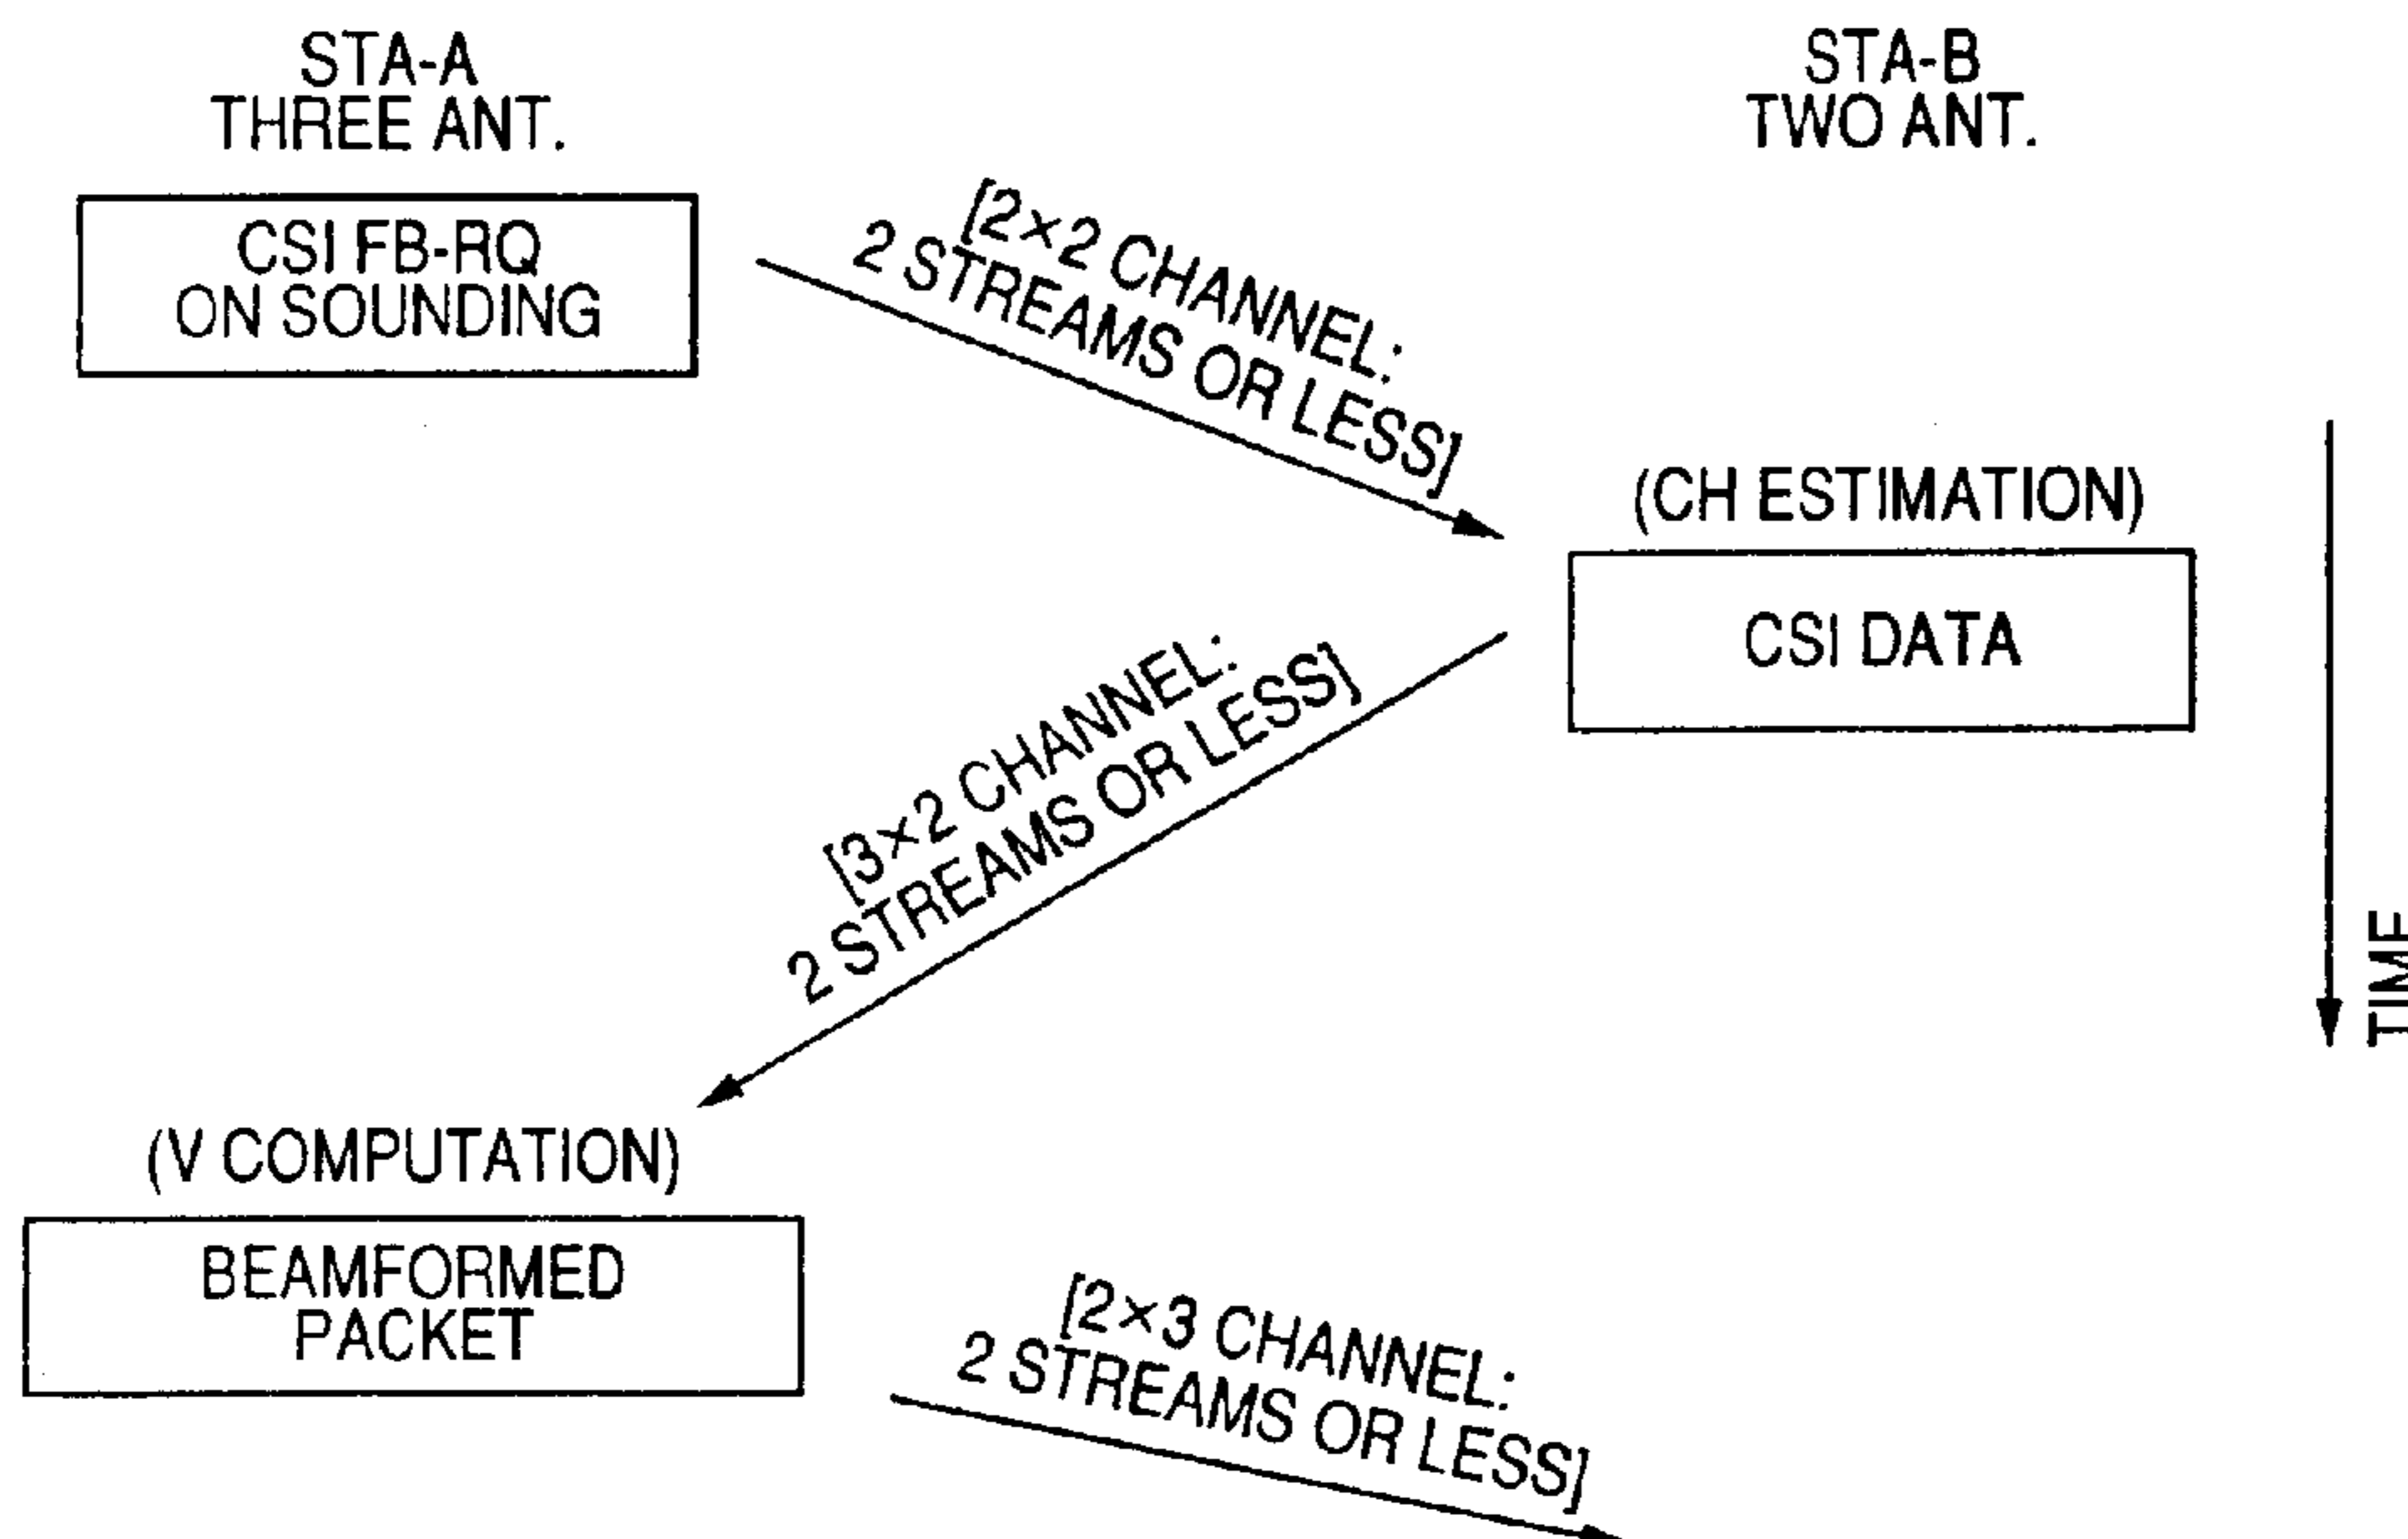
STA-A
THREE ANT.

STA-B
TWO ANT.

CSI FB-RQ
ON SOUNDING

[2×2 CHANNEL:
2 STREAMS OR LESS]

(CH ESTIMATION)

CSI DATA

[3×2 CHANNEL:
2 STREAMS OR LESS]

TIME

(V COMPUTATION)

BEAMFORMED
PACKET

[2×3 CHANNEL:
2 STREAMS OR LESS]